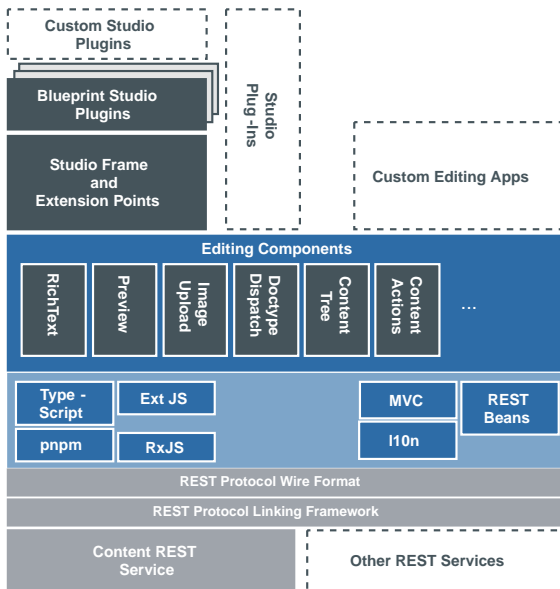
Custom Studio Plugins

Blueprint Studio Plugins

Studio Frame and Extension Points

Studio Plug-Ins

Custom Editing Apps

Editing Components

RichText

Preview

Image Upload

Doctype Dispatch

Content Tree

Content Actions

...

Type - Script

Ext JS

pnpm

RxJS

MVC

I10n

REST Beans

REST Protocol Wire Format

REST Protocol Linking Framework

Content REST Service

Other REST Services